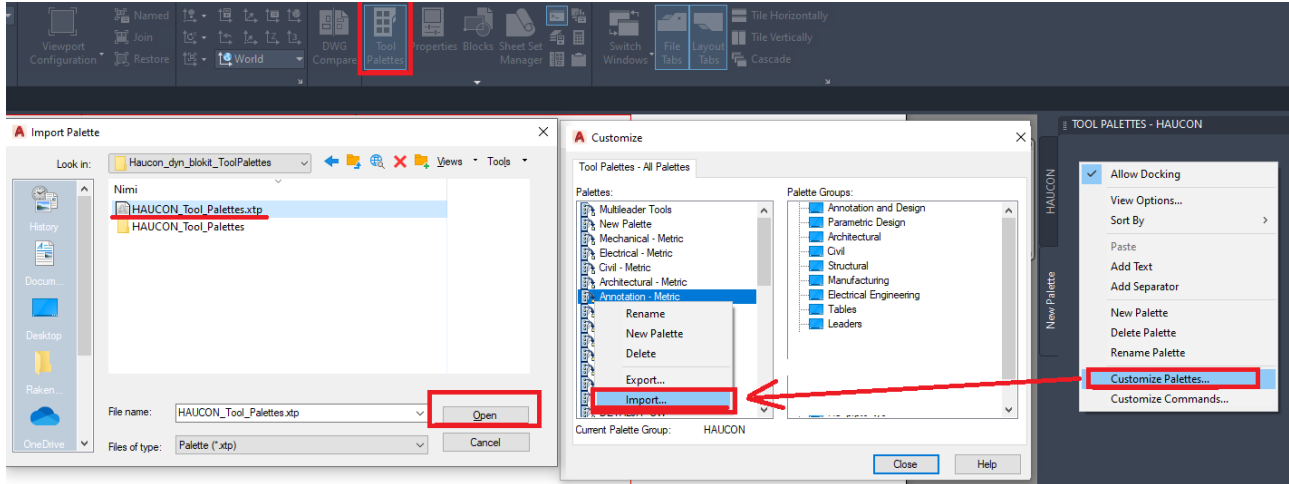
Named
Join
Restore
World
Viewport Configuration
DWG Compare
Tool Palettes
Properties
Blocks
Sheet Set Manager
Switch Windows
File Tabs
Layout Tabs
Tile Horizontally
Tile Vertically
Cascade

Import Palette
Look in: Haucon_dyn_blokit_ToolPalettes
Views Tools
Nimi
HAUCON_Tool_Palettes.xtp
HAUCON_Tool_Palettes
History
Docum...
Desktop
Raken...
OneDrive
File name: HAUCON_Tool_Palettes.xtp
Files of type: Palette (*.xtp)
Open
Cancel

Customize
Tool Palettes - All Palettes
Palettes:
Multileader Tools
New Palette
Mechanical - Metric
Electrical - Metric
Civil - Metric
Architectural - Metric
Annotation - Metric
Rename
New Palette
Delete
Export...
Import...
Palette Groups:
Annotation and Design
Parametric Design
Architectural
Civil
Structural
Manufacturing
Electrical Engineering
Tables
Leaders
Current Palette Group: HAUCON
Close
Help

TOOL PALETTES - HAUCON
HAUCON
New Palette
Allow Docking
View Options...
Sort By
Paste
Add Text
Add Separator
New Palette
Delete Palette
Rename Palette
Customize Palettes...
Customize Commands...